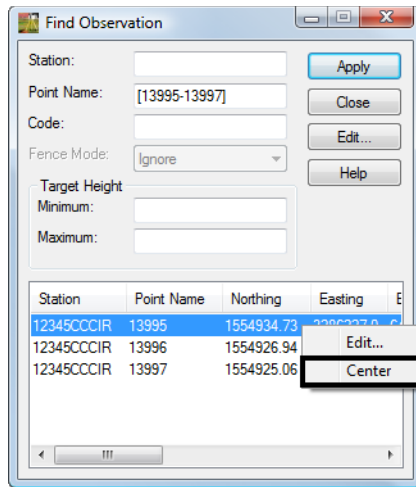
Find Observation

Station:
Point Name: [13995-13997]
Code:
Fence Mode: Ignore
Target Height
Minimum:
Maximum:

Apply
Close
Edit...
Help

| Station | Point Name | Northing | Easting | E |
|---|---|---|---|---|
| 12345CCCIR | 13995 | 1554934.73 | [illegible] | |
| 12345CCCIR | 13996 | 1554926.94 | | |
| 12345CCCIR | 13997 | 1554925.06 | | |

Edit...
Center